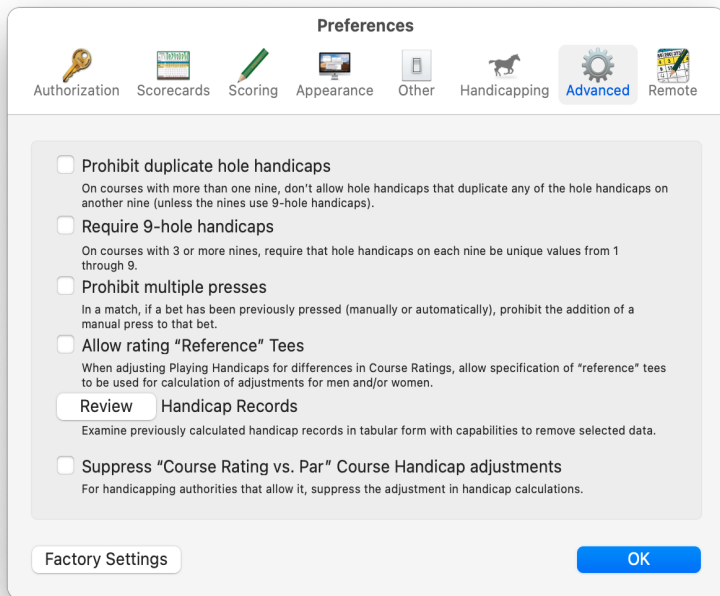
Preferences

Authorization Scorecards Scoring Appearance Other Handicapping Advanced Remote

Prohibit duplicate hole handicaps
On courses with more than one nine, don't allow hole handicaps that duplicate any of the hole handicaps on another nine (unless the nines use 9-hole handicaps).

Require 9-hole handicaps
On courses with 3 or more nines, require that hole handicaps on each nine be unique values from 1 through 9.

Prohibit multiple presses
In a match, if a bet has been previously pressed (manually or automatically), prohibit the addition of a manual press to that bet.

Allow rating "Reference" Tees
When adjusting Playing Handicaps for differences in Course Ratings, allow specification of "reference" tees to be used for calculation of adjustments for men and/or women.

Review Handicap Records
Examine previously calculated handicap records in tabular form with capabilities to remove selected data.

Suppress "Course Rating vs. Par" Course Handicap adjustments
For handicapping authorities that allow it, suppress the adjustment in handicap calculations.

Factory Settings

OK